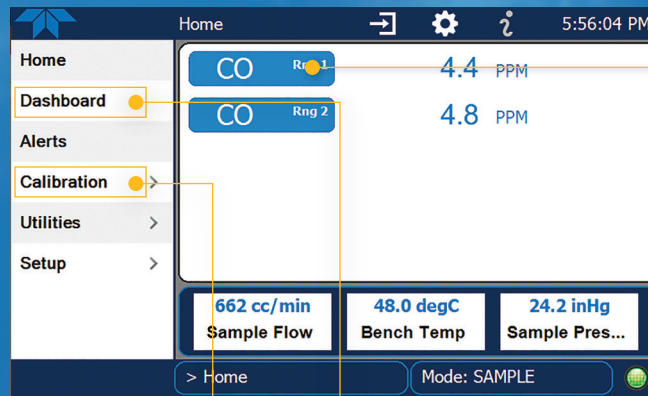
Home

5:56:04 PM

Home

Dashboard

Alerts

Calibration >

Utilities >

Setup >

CO Rng 1 4.4 PPM

CO Rng 2 4.8 PPM

662 cc/min
Sample Flow

48.0 degC
Bench Temp

24.2 inHg
Sample Pres...

> Home

Mode: SAMPLE